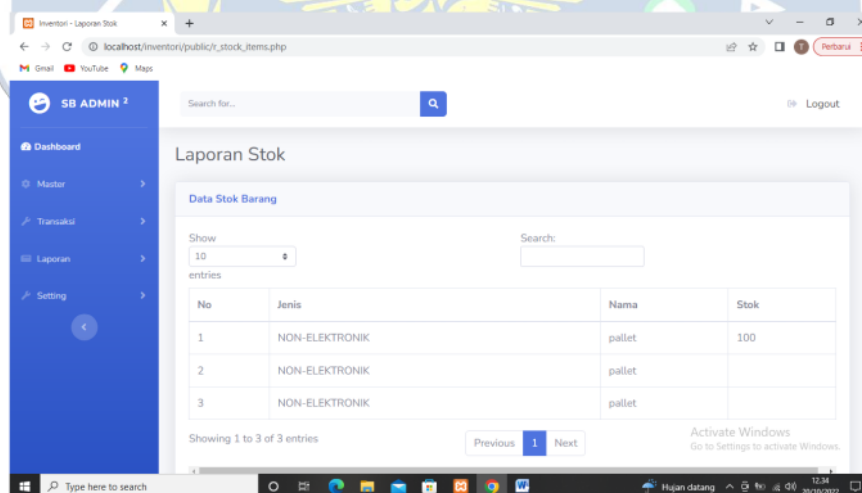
Inventori - Laporan Stok
localhost/inventori/public/r_stock_items.php
Perbarui
Gmail YouTube Maps

SB ADMIN 2
Search for...
Logout
Dashboard
Master
Transaksi
Laporan
Setting

Laporan Stok

Data Stok Barang

Show
10
entries
Search:

| No | Jenis | Nama | Stok |
|---|---|---|---|
| 1 | NON-ELEKTRONIK | pallet | 100 |
| 2 | NON-ELEKTRONIK | pallet | |
| 3 | NON-ELEKTRONIK | pallet | |

Showing 1 to 3 of 3 entries
Previous 1 Next

Activate Windows
Go to Settings to activate Windows.

Type here to search
Hujan datang
12.34
30/10/2022